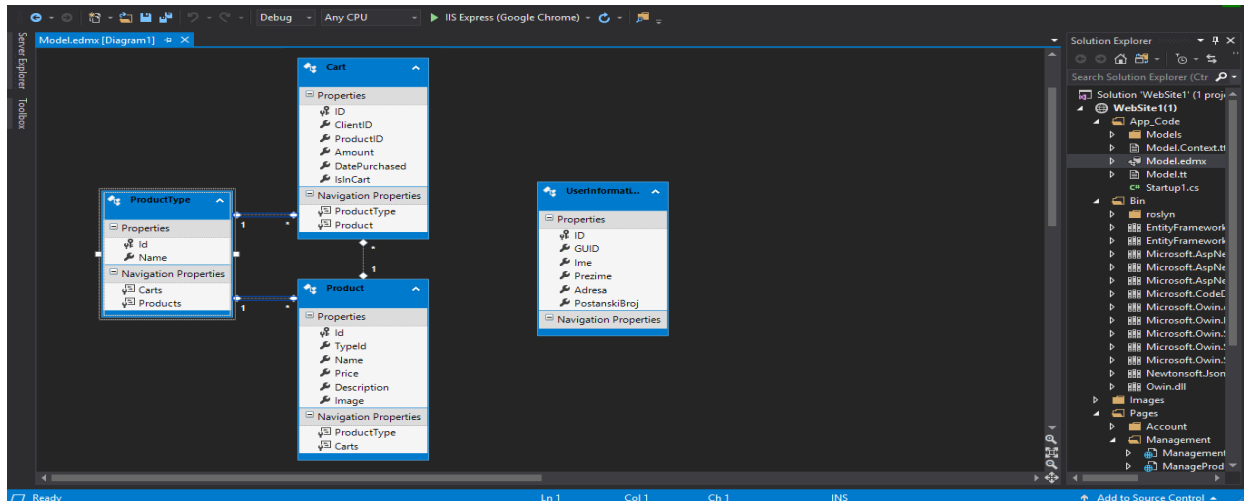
Debug · Any CPU · IIS Express (Google Chrome)

Server Explorer Toolbox

Model.edmx [Diagram1]

Cart
Properties
ID
ClientID
ProductID
Amount
DatePurchased
IsInCart
Navigation Properties
ProductType
Product

ProductType
Properties
Id
Name
Navigation Properties
Carts
Products

1
*
1
*
*
1

Product
Properties
Id
TypeId
Name
Price
Description
Image
Navigation Properties
ProductType
Carts

UserInformati...
Properties
ID
GUID
Ime
Prezime
Adresa
PostanskiBroj
Navigation Properties

Solution Explorer
Search Solution Explorer (Ctr
Solution 'WebSite1' (1 proje
WebSite1(1)
App_Code
Models
Model.Context.tt
Model.edmx
Model.tt
Startup1.cs
Bin
roslyn
EntityFramework
EntityFramework
Microsoft.AspNe
Microsoft.AspNe
Microsoft.AspNe
Microsoft.CodeD
Microsoft.Owin.
Microsoft.Owin.
Microsoft.Owin.
Microsoft.Owin.
Newtonsoft.Json
Owin.dll
Images
Pages
Account
Management
Management
ManageProd

Ready
Ln 1
Col 1
Ch 1
INS
Add to Source Control